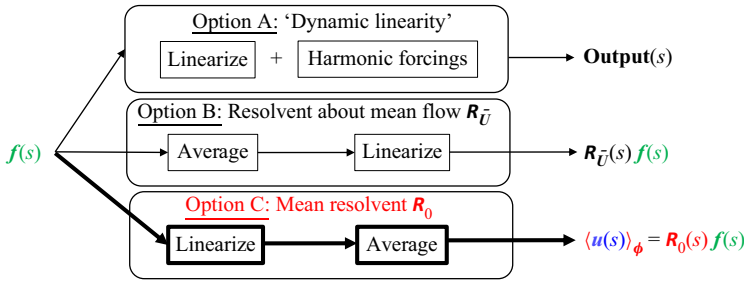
Option A: 'Dynamic linearity'

Linearize + Harmonic forcings

Output($s$)

$f(s)$

Option B: Resolvent about mean flow $R_{\bar{U}}$

Average

Linearize

$R_{\bar{U}}(s)\, f(s)$

Option C: Mean resolvent $R_0$

Linearize

Average

$\langle u(s) \rangle_{\phi} = R_0(s)\, f(s)$